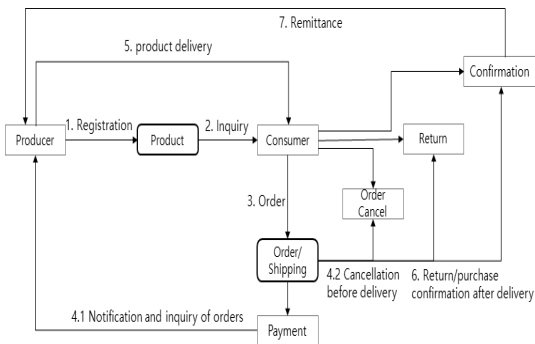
7. Remittance

5. product delivery

Confirmation

Producer

1. Registration

Product

2. Inquiry

Consumer

Return

Order Cancel

3. Order

Order/ Shipping

4.2 Cancellation before delivery

6. Return/purchase confirmation after delivery

4.1 Notification and inquiry of orders

Payment